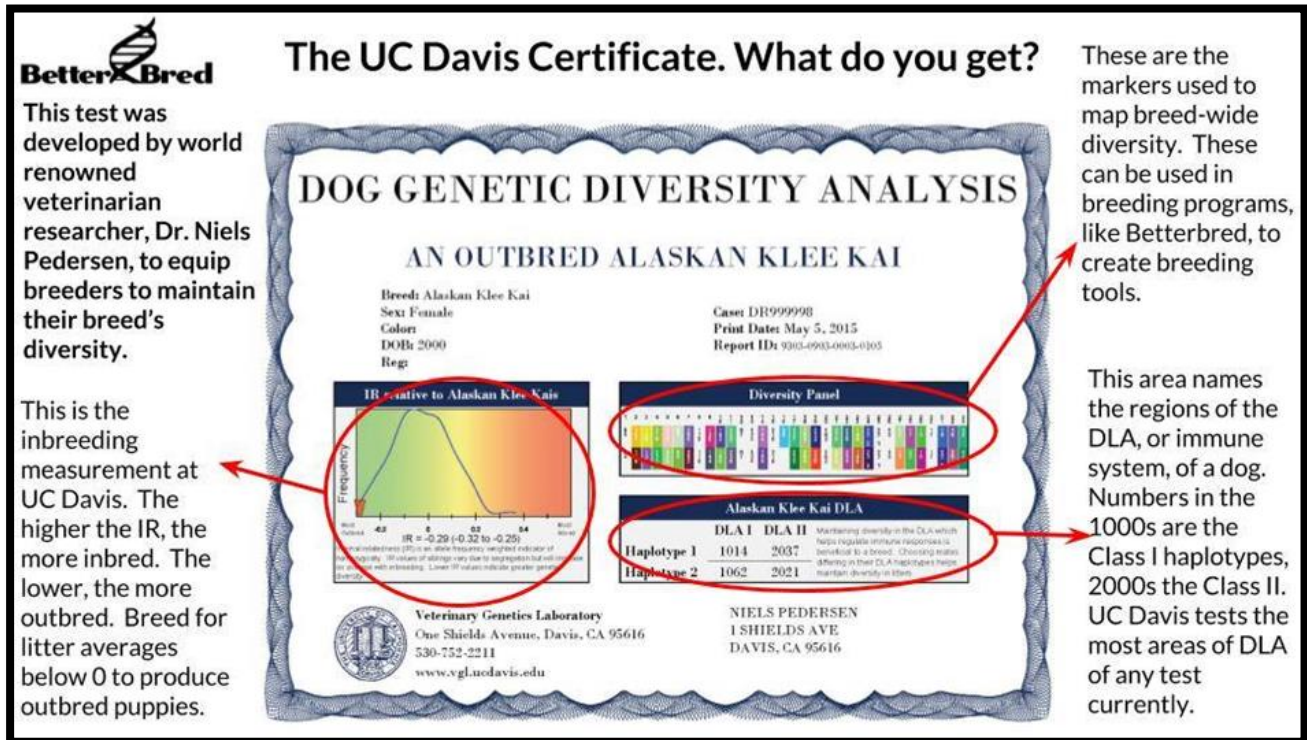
BetterBred

The UC Davis Certificate. What do you get?

This test was developed by world renowned veterinarian researcher, Dr. Niels Pedersen, to equip breeders to maintain their breed's diversity.

These are the markers used to map breed-wide diversity. These can be used in breeding programs, like Betterbred, to create breeding tools.

DOG GENETIC DIVERSITY ANALYSIS

AN OUTBRED ALASKAN KLEE KAI

Breed: Alaskan Klee Kai
Sex: Female
Color:
DOB: 2000
Reg:

Case: DR999998
Print Date: May 5, 2015
Report ID: 9303-0903-0003-0105

IR relative to Alaskan Klee Kais

Frequency

-0.2 0 0.2 0.4

IR = -0.29 (-0.32 to -0.25)

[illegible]

Diversity Panel

Alaskan Klee Kai DLA

| | DLA I | DLA II |
|---|---|---|
| Haplotype 1 | 1014 | 2037 |
| Haplotype 2 | 1062 | 2021 |

Maintaining diversity in the DLA which helps regulate immune responses is beneficial to a breed. Choosing mates differing in their DLA haplotypes helps maintain diversity in litters.

This is the inbreeding measurement at UC Davis. The higher the IR, the more inbred. The lower, the more outbred. Breed for litter averages below 0 to produce outbred puppies.

This area names the regions of the DLA, or immune system, of a dog. Numbers in the 1000s are the Class I haplotypes, 2000s the Class II. UC Davis tests the most areas of DLA of any test currently.

Veterinary Genetics Laboratory
One Shields Avenue, Davis, CA 95616
530-752-2211
www.vgl.ucdavis.edu

NIELS PEDERSEN
1 SHIELDS AVE
DAVIS, CA 95616